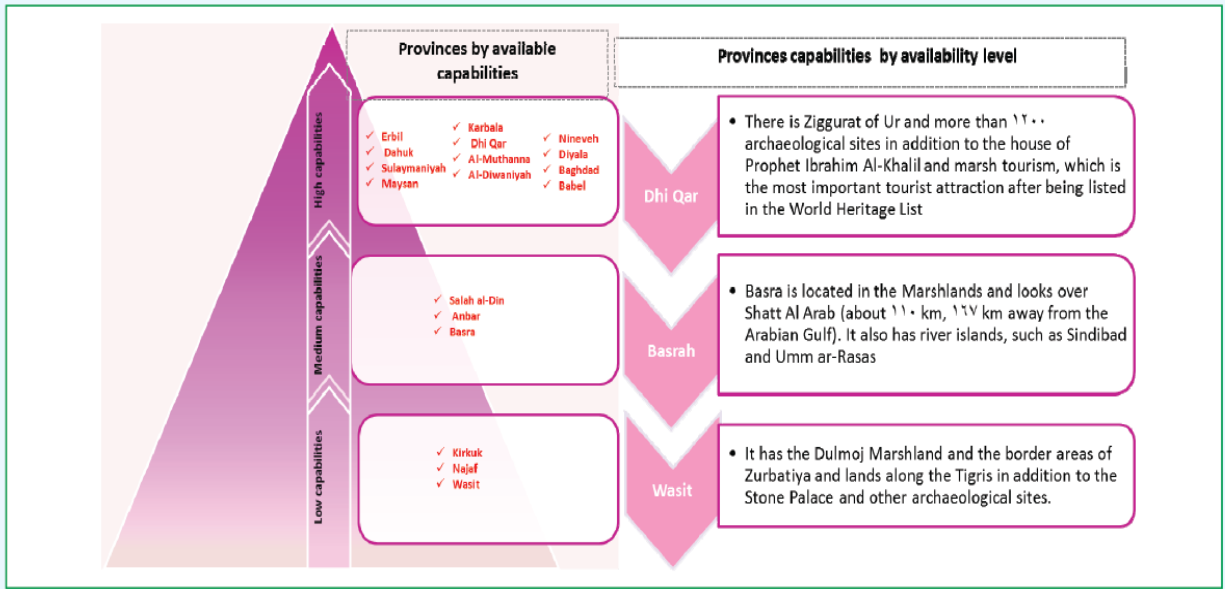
Provinces by available capabilities

Provinces capabilities by availability level

High capabilities

✓ Erbil
✓ Dahuk
✓ Sulaymaniyah
✓ Maysan

✓ Karbala
✓ Dhi Qar
✓ Al-Muthanna
✓ Al-Diwaniyah

✓ Nineveh
✓ Diyala
✓ Baghdad
✓ Babel

Dhi Qar

• There is Ziggurat of Ur and more than ١٢٠٠ archaeological sites in addition to the house of Prophet Ibrahim Al-Khalil and marsh tourism, which is the most important tourist attraction after being listed in the World Heritage List

Medium capabilities

✓ Salah al-Din
✓ Anbar
✓ Basra

Basrah

• Basra is located in the Marshlands and looks over Shatt Al Arab (about ١١٠ km, ١٦٧ km away from the Arabian Gulf). It also has river islands, such as Sindibad and Umm ar-Rasas

Low capabilities

✓ Kirkuk
✓ Najaf
✓ Wasit

Wasit

• It has the Dulmoj Marshland and the border areas of Zurbatiya and lands along the Tigris in addition to the Stone Palace and other archaeological sites.